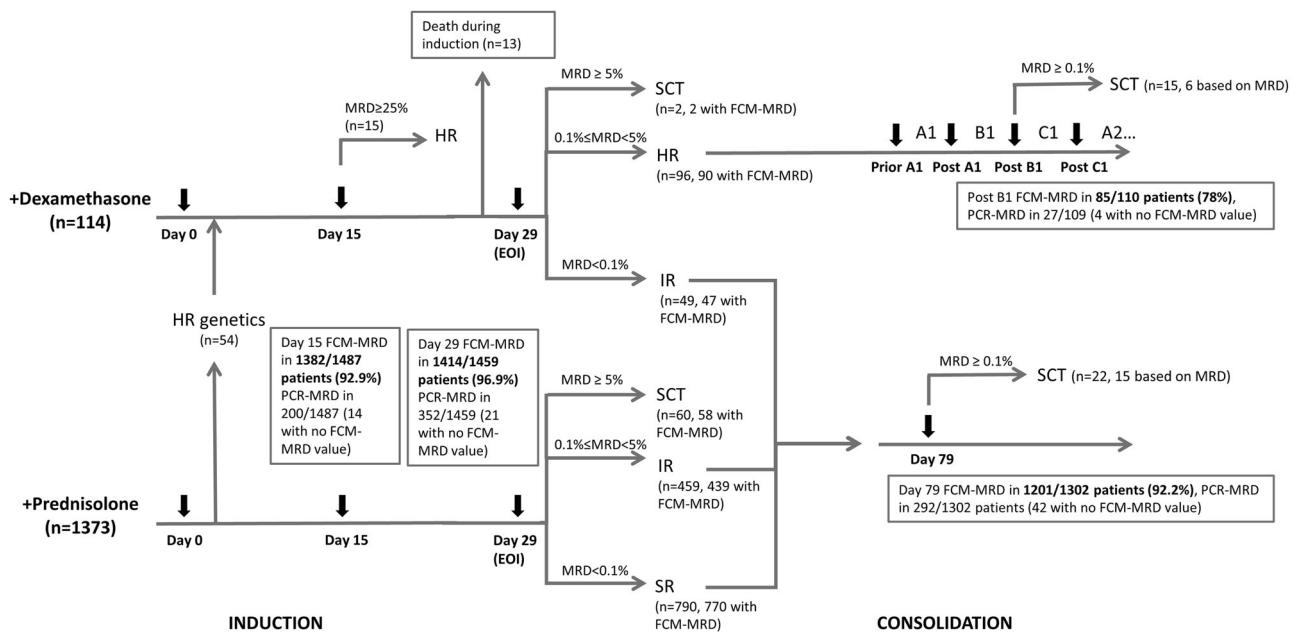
Death during induction (n=13)

MRD ≥ 5%
SCT
(n=2, 2 with FCM-MRD)

MRD ≥ 0.1%
SCT (n=15, 6 based on MRD)

MRD≥25%
(n=15)
HR

0.1%≤MRD<5%
HR
(n=96, 90 with FCM-MRD)

A1 B1 C1 A2...
Prior A1 Post A1 Post B1 Post C1

+Dexamethasone
(n=114)

Day 0
Day 15
Day 29
(EOI)

Post B1 FCM-MRD in **85/110 patients (78%)**, PCR-MRD in 27/109 (4 with no FCM-MRD value)

MRD<0.1%
IR
(n=49, 47 with FCM-MRD)

HR genetics
(n=54)

Day 15 FCM-MRD in **1382/1487 patients (92.9%)** PCR-MRD in 200/1487 (14 with no FCM-MRD value)

Day 29 FCM-MRD in **1414/1459 patients (96.9%)** PCR-MRD in 352/1459 (21 with no FCM-MRD value)

MRD ≥ 5%
SCT
(n=60, 58 with FCM-MRD)

MRD ≥ 0.1%
SCT (n=22, 15 based on MRD)

0.1%≤MRD<5%
IR
(n=459, 439 with FCM-MRD)

Day 79

Day 79 FCM-MRD in **1201/1302 patients (92.2%)**, PCR-MRD in 292/1302 patients (42 with no FCM-MRD value)

+Prednisolone
(n=1373)

Day 0
Day 15
Day 29
(EOI)

MRD<0.1%
SR
(n=790, 770 with FCM-MRD)

INDUCTION

CONSOLIDATION